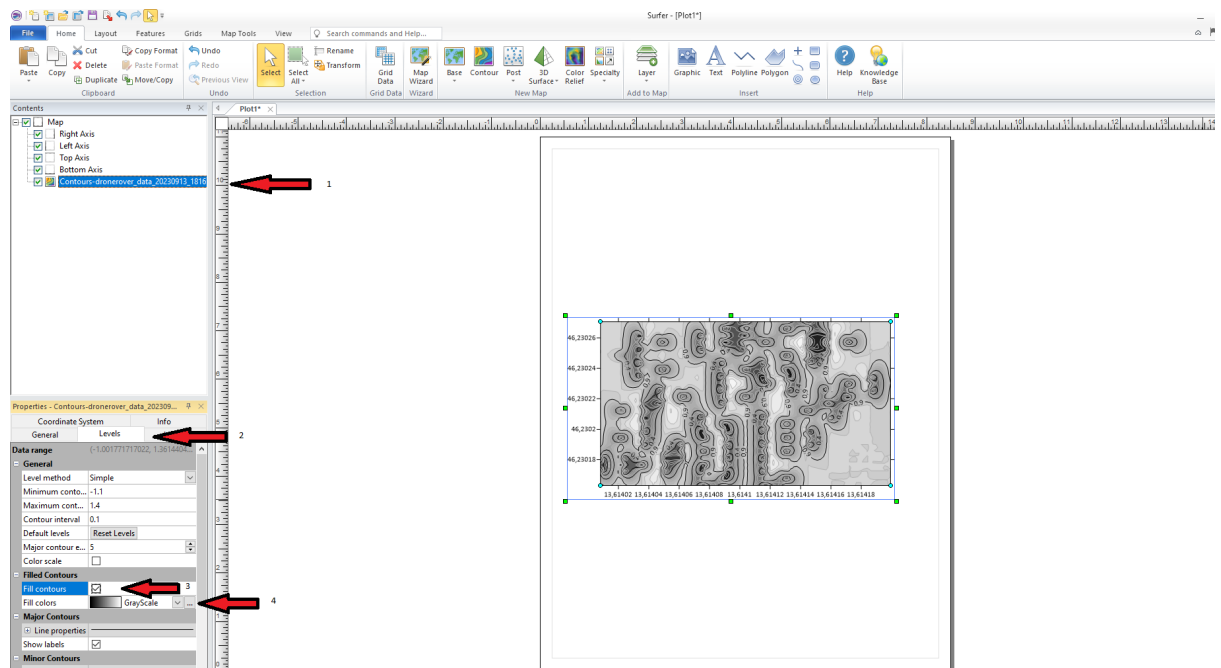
Surfer - [Plot1*]

File Home Layout Features Grids Map Tools View Search commands and Help...

Paste Copy Cut Delete Duplicate Copy Format Paste Format Move/Copy Clipboard
Undo Redo Previous View Undo
Select Select All Rename Transform Selection
Grid Data Grid Data
Map Wizard Wizard
Base Contour Post 3D Surface Color Relief Specialty New Map
Layer Add to Map
Graphic Text Polyline Polygon Insert
Help Knowledge Base Help

Contents
Map
Right Axis
Left Axis
Top Axis
Bottom Axis
Contours-dronerover_data_20230913_1816

Plot1*

1
2
3
4

Properties - Contours-dronerover_data_202309...
Coordinate System Info
General Levels
Data range (-1.001771717022, 1.3614404...
General
Level method Simple
Minimum conto... -1.1
Maximum cont... 1.4
Contour interval 0.1
Default levels Reset Levels
Major contour e... 5
Color scale
Filled Contours
Fill contours
Fill colors GrayScale
Major Contours
Line properties
Show labels
Minor Contours

46,23026
46,23024
46,23022
46,2302
46,23018
13,61402 13,61404 13,61406 13,61408 13,6141 13,61412 13,61414 13,61416 13,61418